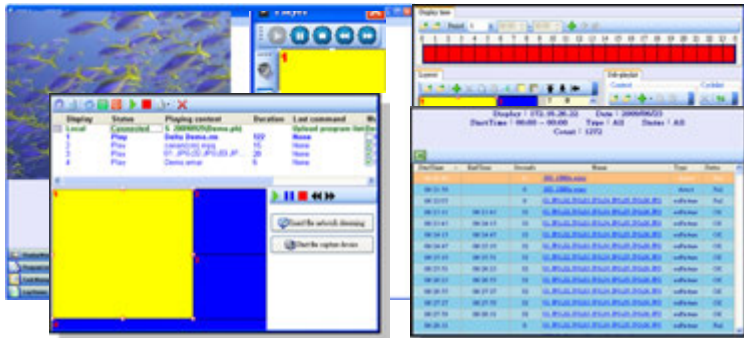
Display time

Display | Status | Playing content | Duration | Last command
Local | Connected | 5 200905(Demo.plt) | | Upload program
1 | Play | Delta Demo.mo | 122 | None
2 | Play | canon(cn).mpg | 15 | None
3 | Play | 01.JPG,02.JPG,03.JP... | 20 | None
4 | Play | Demo.amp | 5 | None

Load file unlock dimming

Start file capture device

Display : 172.16.20.22 Date : 2009/06/23
StartTime : 00:00 — 00:00 Type : All Status : All
Count : 1272

StartTime | EndTime | Seconds | Name | Type | Status